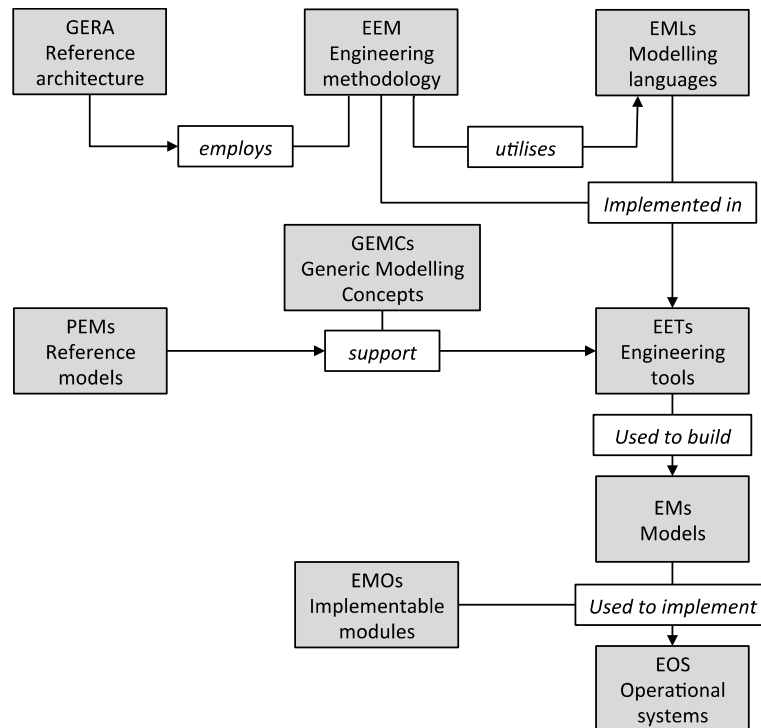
GERA
Reference architecture

EEM
Engineering methodology

EMLs
Modelling languages

employs

utilises

Implemented in

GEMCs
Generic Modelling Concepts

PEMs
Reference models

support

EETs
Engineering tools

Used to build

EMs
Models

EMOs
Implementable modules

Used to implement

EOS
Operational systems